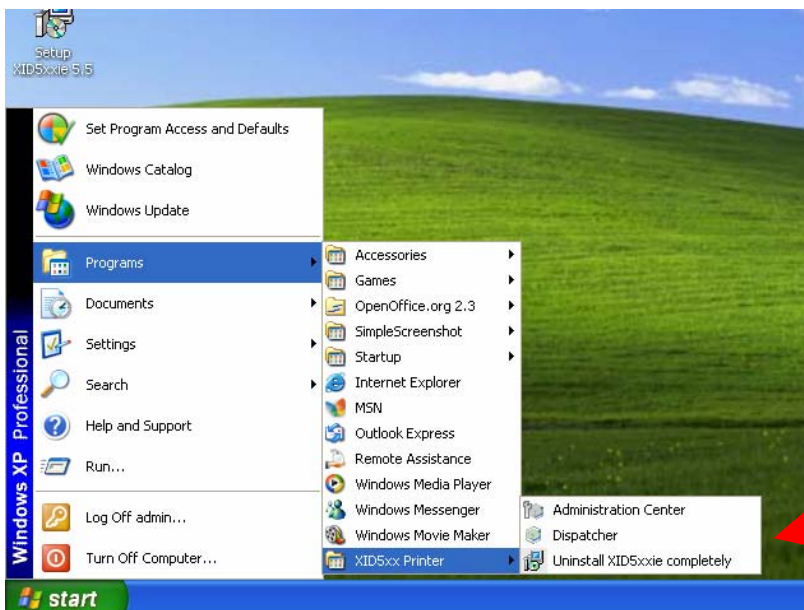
Setup XID5xxie 5.5

Set Program Access and Defaults
Windows Catalog
Windows Update
Programs
Documents
Settings
Search
Help and Support
Run...
Log Off admin...
Turn Off Computer...

Windows XP Professional

Accessories
Games
OpenOffice.org 2.3
SimpleScreenshot
Startup
Internet Explorer
MSN
Outlook Express
Remote Assistance
Windows Media Player
Windows Messenger
Windows Movie Maker
XID5xx Printer

Administration Center
Dispatcher
Uninstall XID5xxie completely

start